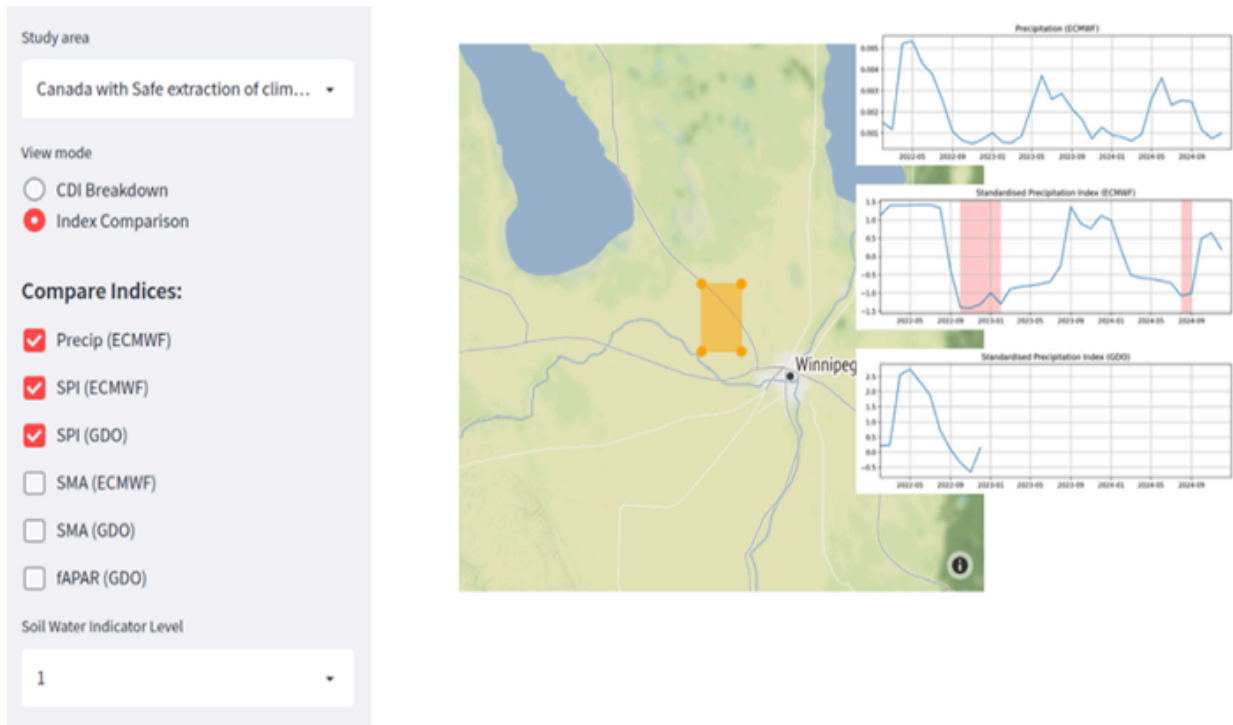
Study area

Canada with Safe extraction of clim...

View mode

CDI Breakdown

Index Comparison

Compare Indices:

Precip (ECMWF)

SPI (ECMWF)

SPI (GDO)

SMA (ECMWF)

SMA (GDO)

fAPAR (GDO)

Soil Water Indicator Level

1

Winnipeg

Precipitation (ECMWF)

0.005
0.004
0.003
0.002
0.001

2022-05 2022-09 2023-01 2023-05 2023-09 2024-01 2024-05 2024-09

Standardised Precipitation Index (ECMWF)

1.5
1.0
0.5
0.0
-0.5
-1.0
-1.5

2022-05 2022-09 2023-01 2023-05 2023-09 2024-01 2024-05 2024-09

Standardised Precipitation Index (GDO)

2.5
2.0
1.5
1.0
0.5
0.0
-0.5

2022-05 2022-09 2023-01 2023-05 2023-09 2024-01 2024-05 2024-09